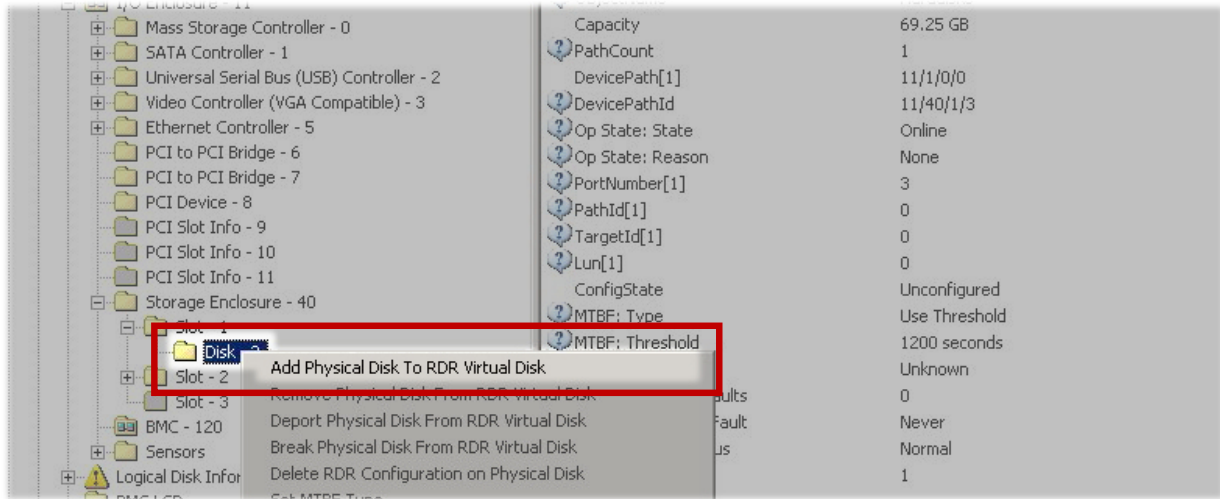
Mass Storage Controller - 0
SATA Controller - 1
Universal Serial Bus (USB) Controller - 2
Video Controller (VGA Compatible) - 3
Ethernet Controller - 5
PCI to PCI Bridge - 6
PCI to PCI Bridge - 7
PCI Device - 8
PCI Slot Info - 9
PCI Slot Info - 10
PCI Slot Info - 11
Storage Enclosure - 40
Slot - 1
Disk - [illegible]
Slot - 2
Slot - 3
BMC - 120
Sensors
Logical Disk Infor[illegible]

Add Physical Disk To RDR Virtual Disk
Remove Physical Disk From RDR Virtual Disk
Deport Physical Disk From RDR Virtual Disk
Break Physical Disk From RDR Virtual Disk
Delete RDR Configuration on Physical Disk

| | |
|---|---|
| Capacity | 69.25 GB |
| PathCount | 1 |
| DevicePath[1] | 11/1/0/0 |
| DevicePathId | 11/40/1/3 |
| Op State: State | Online |
| Op State: Reason | None |
| PortNumber[1] | 3 |
| PathId[1] | 0 |
| TargetId[1] | 0 |
| Lun[1] | 0 |
| ConfigState | Unconfigured |
| MTBF: Type | Use Threshold |
| MTBF: Threshold | 1200 seconds |
| | Unknown |
| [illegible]ults | 0 |
| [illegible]Fault | Never |
| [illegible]us | Normal |
| | 1 |